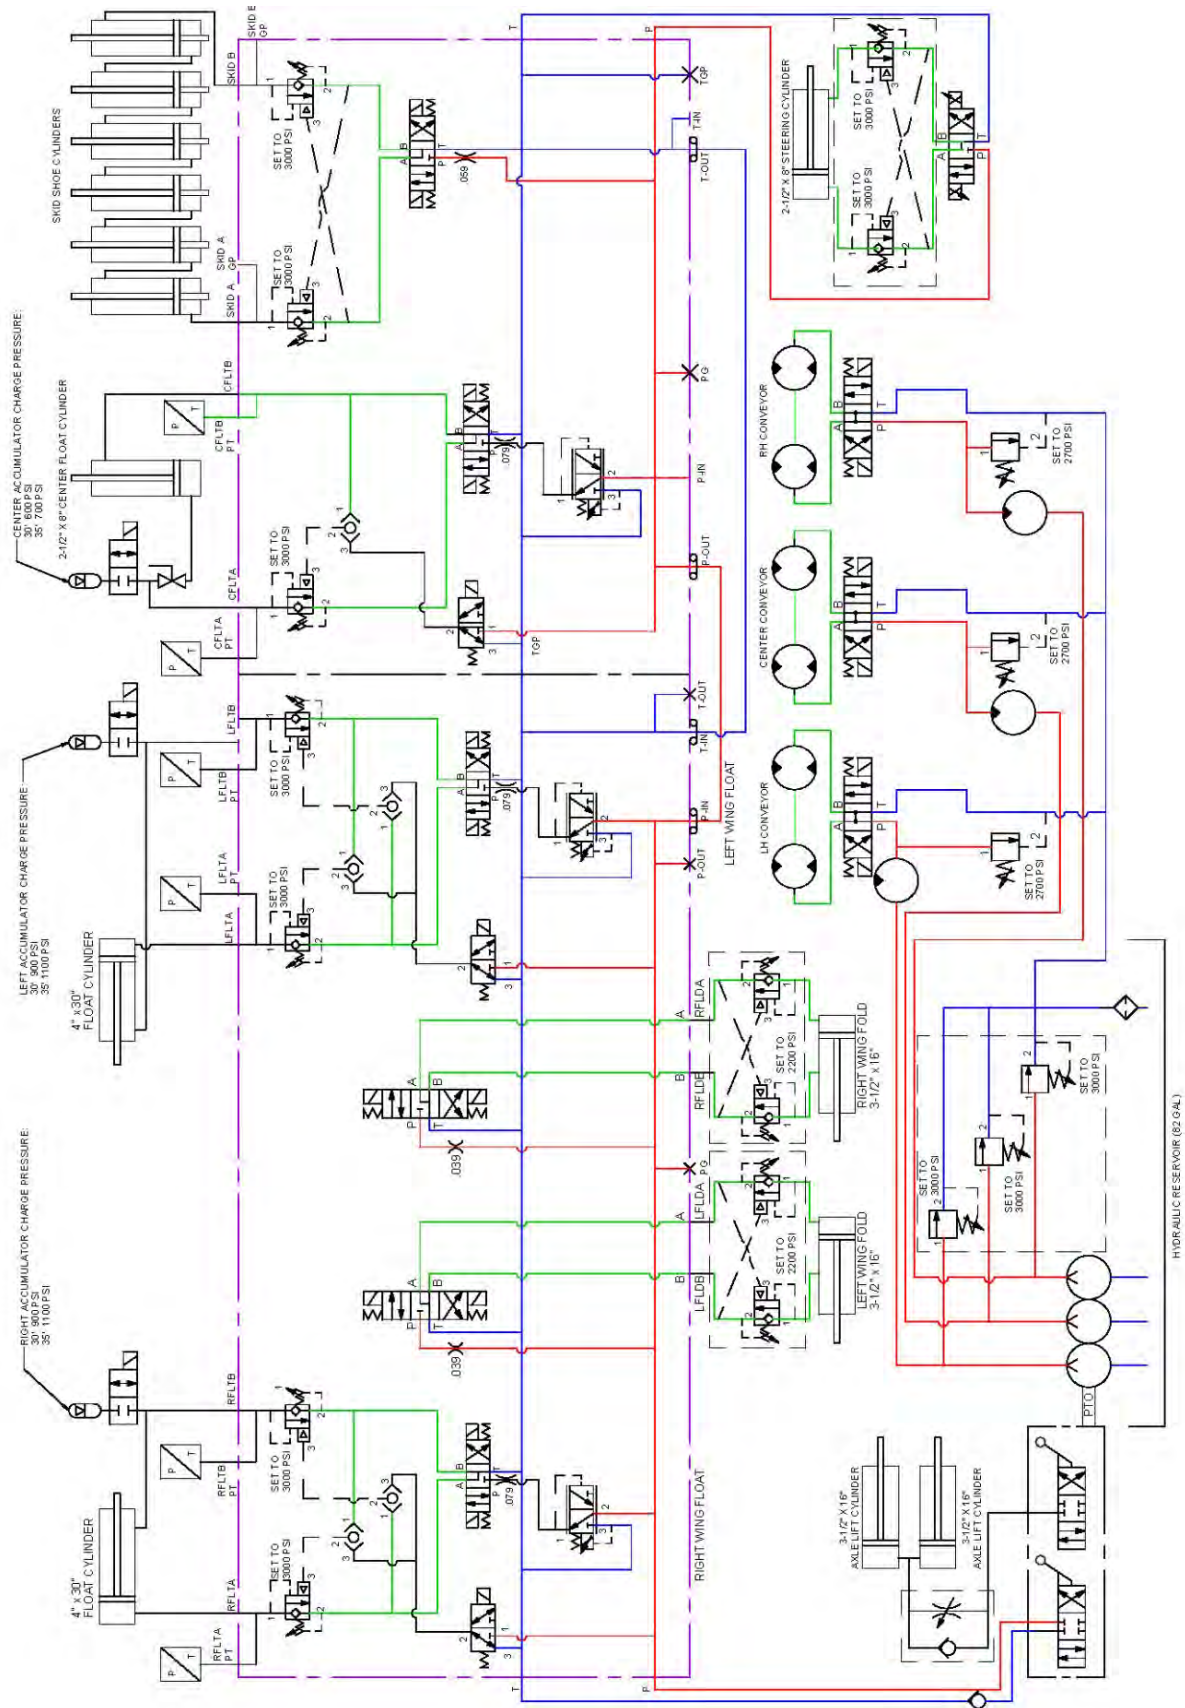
SKID SHOE CYLINDERS
SKID B
SKID B GP
SET TO 3000 PSI
SKID A
SKID A GP
SET TO 3000 PSI
.059
T
P
TGP
T-IN
T-OUT
2-1/2" X 8" STEERING CYLINDER
SET TO 3000 PSI
SET TO 3000 PSI
CENTER ACCUMULATOR CHARGE PRESSURE: 30' 600 PSI 35' 700 PSI
2-1/2" X 8" CENTER FLOAT CYLINDER
CFLTB
CFLTB PT
CFLTA
CFLTA PT
SET TO 3000 PSI
.079
PG
P-IN
P-OUT
TGP
RH CONVEYOR
SET TO 2700 PSI
CENTER CONVEYOR
SET TO 2700 PSI
LH CONVEYOR
SET TO 2700 PSI
LEFT ACCUMULATOR CHARGE PRESSURE: 30' 900 PSI 35' 1100 PSI
4" x 30" FLOAT CYLINDER
LFLTB
LFLTB PT
LFLTA
LFLTA PT
SET TO 3000 PSI
SET TO 3000 PSI
.079
T-OUT
T-IN
P-IN
P-OUT
LEFT WING FLOAT
RFLDA
RFLDB
SET TO 2200 PSI
RIGHT WING FOLD 3-1/2" x 16"
.039
PG
LFLDA
LFLDB
SET TO 2200 PSI
LEFT WING FOLD 3-1/2" x 16"
.039
SET TO 3000 PSI
SET TO 3000 PSI
SET TO 3000 PSI
HYDRAULIC RESERVOIR (82 GAL)
PTO
RIGHT ACCUMULATOR CHARGE PRESSURE: 30' 900 PSI 35' 1100 PSI
4" x 30" FLOAT CYLINDER
RFLTB
RFLTB PT
RFLTA
RFLTA PT
SET TO 3000 PSI
SET TO 3000 PSI
.079
RIGHT WING FLOAT
3-1/2" X 16" AXLE LIFT CYLINDER
3-1/2" X 16" AXLE LIFT CYLINDER